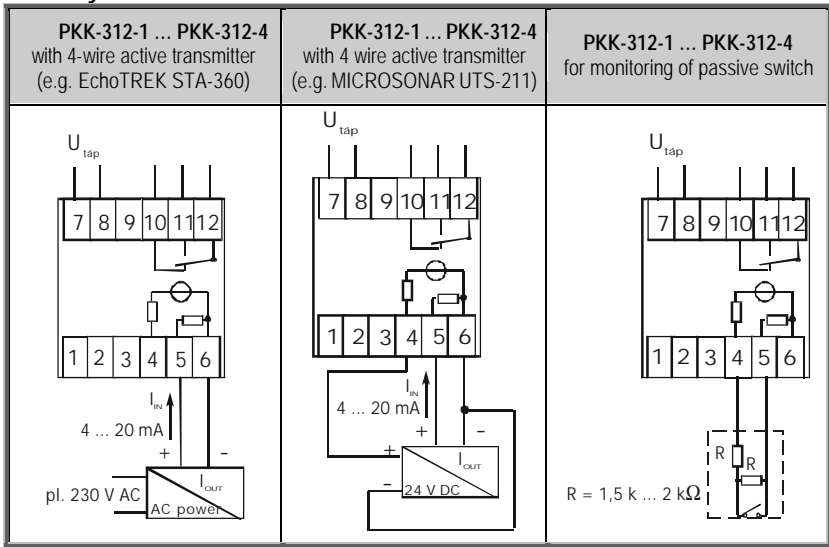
| **PKK-312-1 ... PKK-312-4** with 4-wire active transmitter (e.g. EchoTREK STA-360) | **PKK-312-1 ... PKK-312-4** with 4 wire active transmitter (e.g. MICROSONAR UTS-211) | **PKK-312-1 ... PKK-312-4** for monitoring of passive switch |
|---|---|---|
| $U_{táp}$ 7 8 9 10 11 12 1 2 3 4 5 6 $I_{IN}$ 4 ... 20 mA + - $I_{OUT}$ pl. 230 V AC AC power | $U_{táp}$ 7 8 9 10 11 12 1 2 3 4 5 6 $I_{IN}$ 4 ... 20 mA + - + - $I_{OUT}$ 24 V DC | $U_{táp}$ 7 8 9 10 11 12 1 2 3 4 5 6 R R R = 1,5 k ... 2 k$\Omega$ |